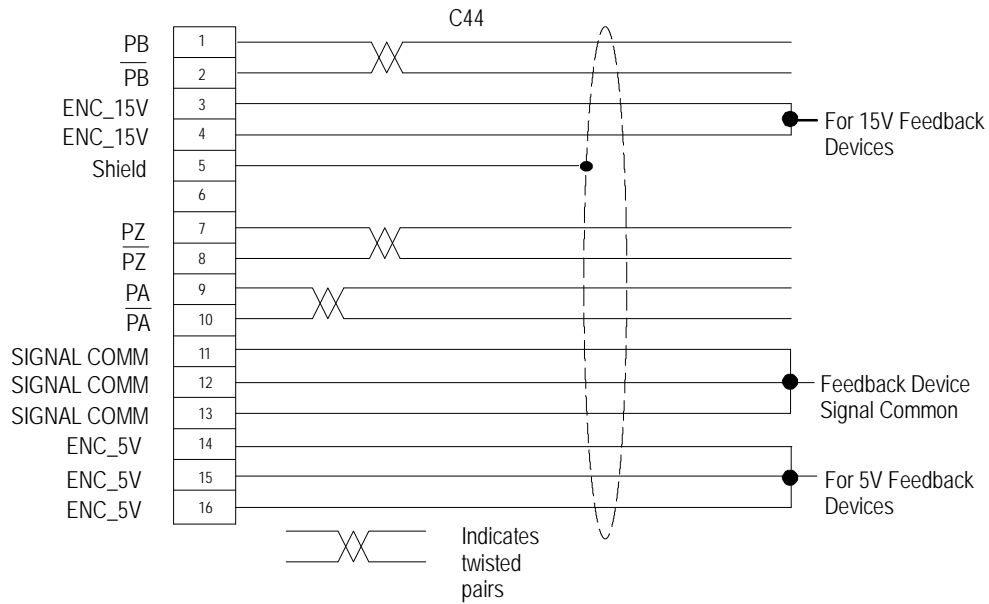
C44

PB 1
$\overline{PB}$ 2
ENC_15V 3
ENC_15V 4
Shield 5
6
PZ 7
$\overline{PZ}$ 8
PA 9
$\overline{PA}$ 10
SIGNAL COMM 11
SIGNAL COMM 12
SIGNAL COMM 13
ENC_5V 14
ENC_5V 15
ENC_5V 16

For 15V Feedback Devices

Feedback Device Signal Common

For 5V Feedback Devices

Indicates twisted pairs